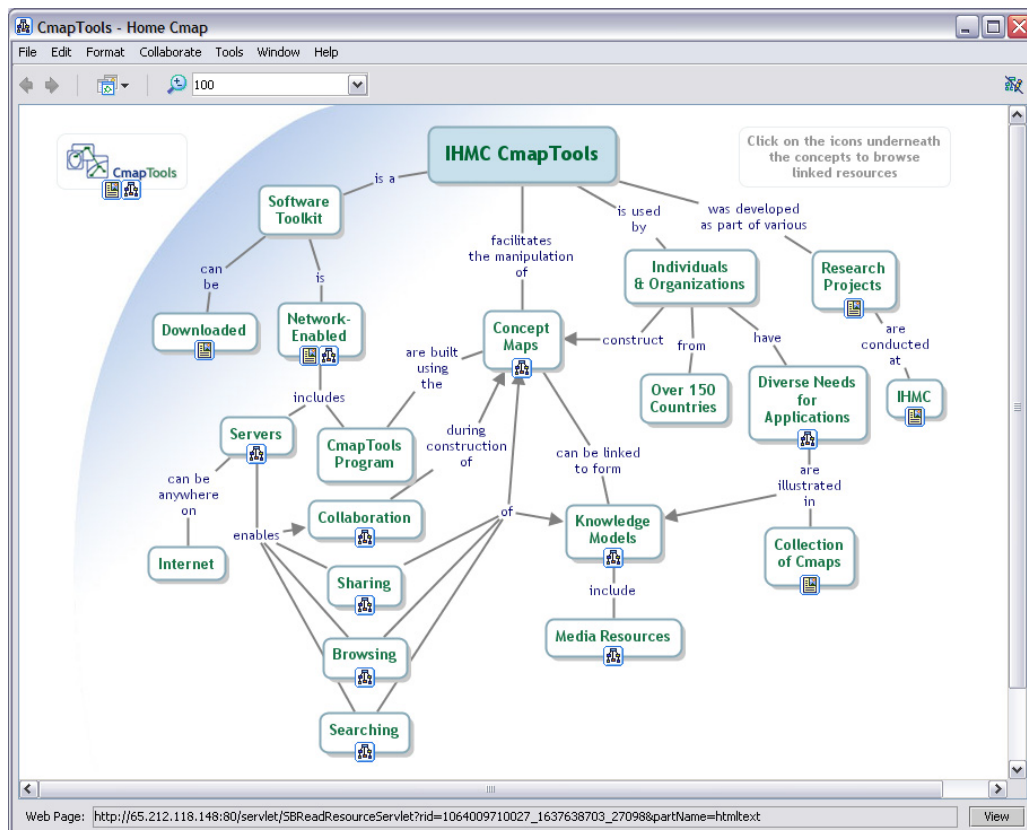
CmapTools - Home Cmap

File Edit Format Collaborate Tools Window Help

100

CmapTools

IHMC CmapTools

Click on the icons underneath the concepts to browse linked resources

is a

Software Toolkit

can be

Downloaded

is

Network-Enabled

facilitates the manipulation of

is used by

was developed as part of various

Individuals & Organizations

Research Projects

are conducted at

IHMC

Concept Maps

construct

from

Over 150 Countries

have

Diverse Needs for Applications

are built using the

includes

Servers

CmapTools Program

during construction of

can be anywhere on

Internet

enables

Collaboration

Sharing

Browsing

Searching

of

can be linked to form

Knowledge Models

are illustrated in

Collection of Cmaps

include

Media Resources

Web Page: http://65.212.118.148:80/servlet/SBReadResourceServlet?rid=1064009710027_1637638703_27098&partName=htmltext

View